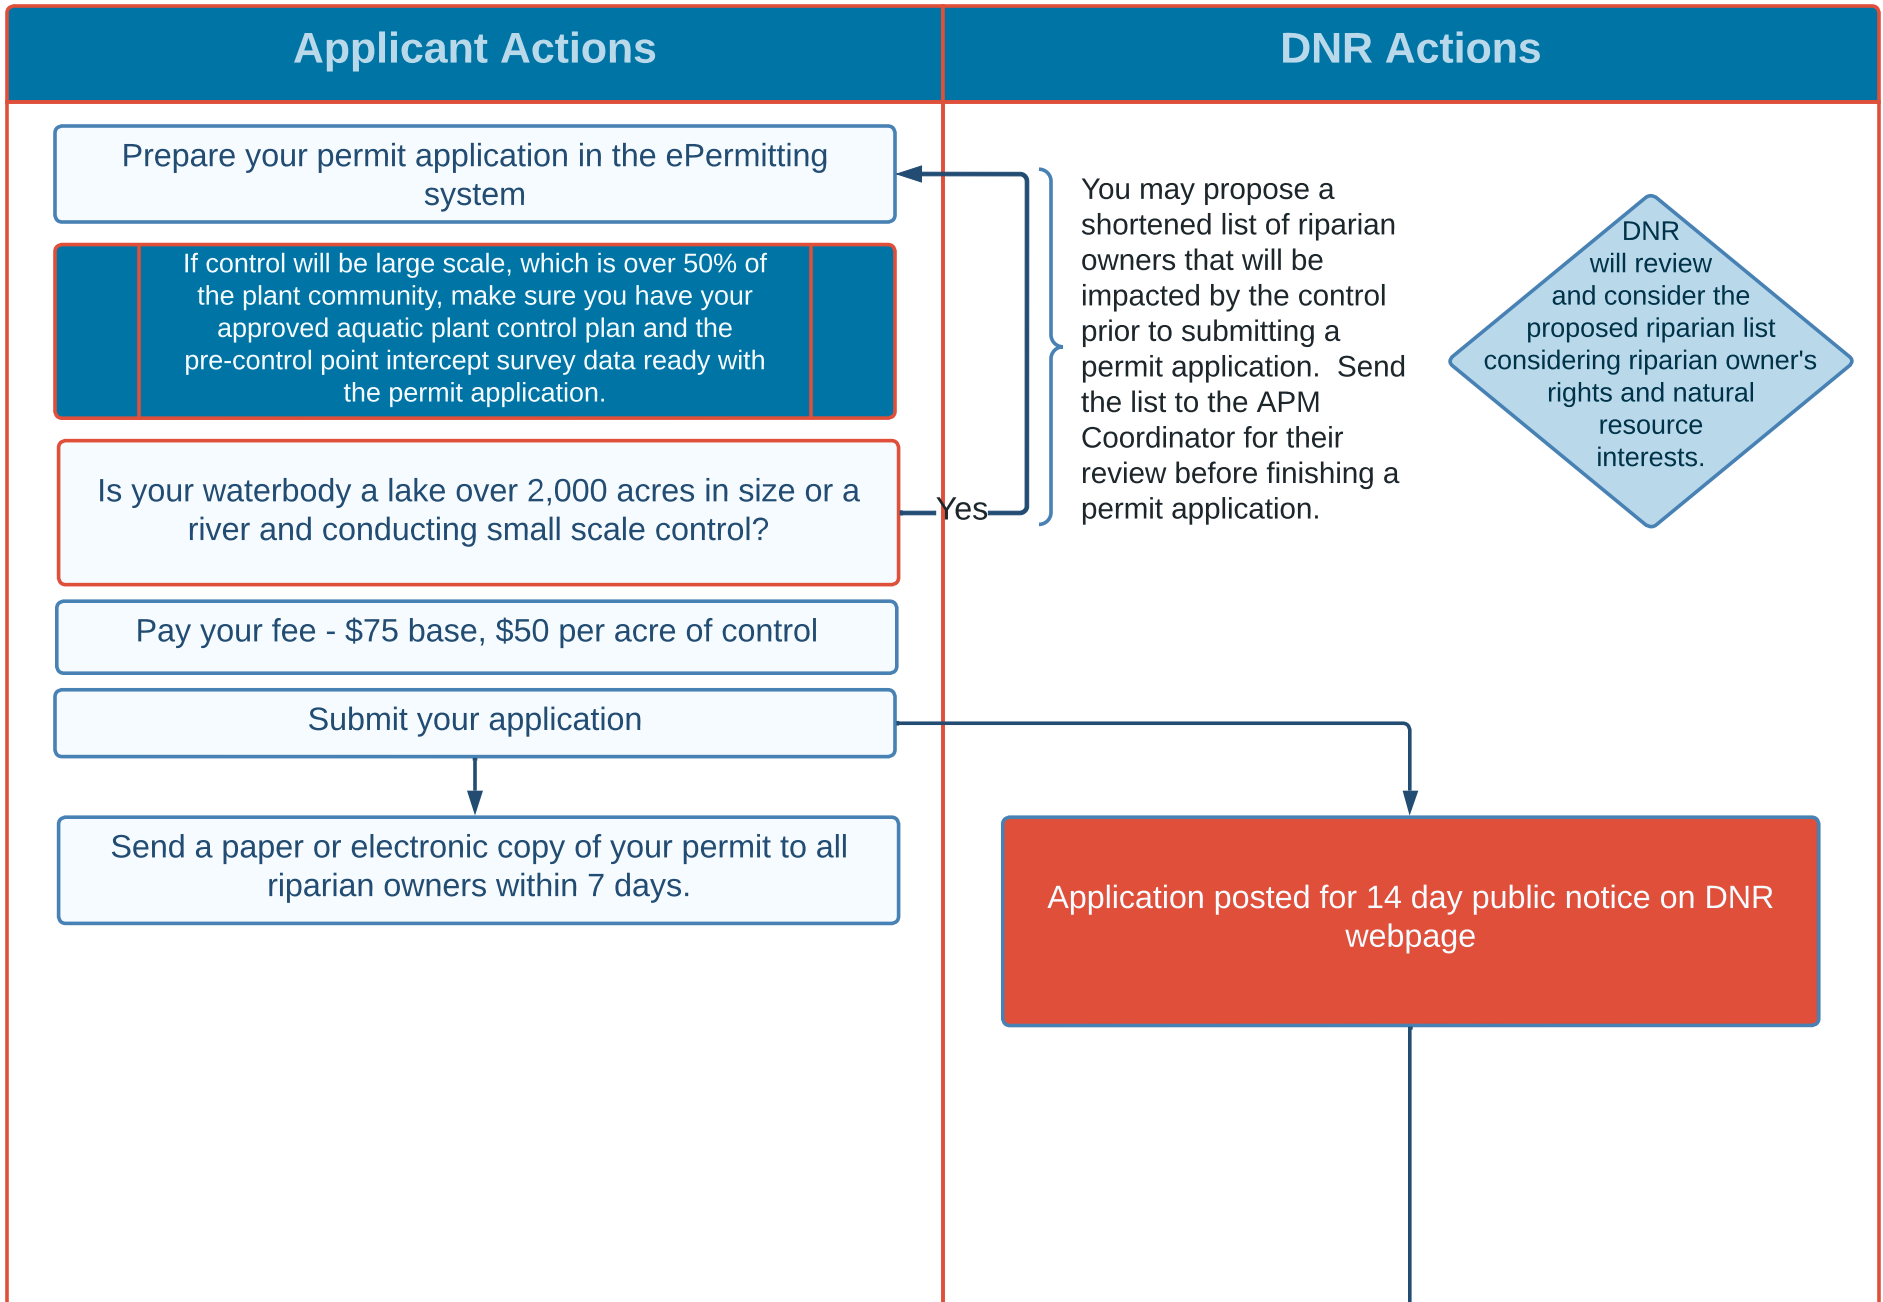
Applicant Actions

DNR Actions

Prepare your permit application in the ePermitting system

If control will be large scale, which is over 50% of the plant community, make sure you have your approved aquatic plant control plan and the pre-control point intercept survey data ready with the permit application.

Is your waterbody a lake over 2,000 acres in size or a river and conducting small scale control?

Yes

You may propose a shortened list of riparian owners that will be impacted by the control prior to submitting a permit application. Send the list to the APM Coordinator for their review before finishing a permit application.

DNR will review and consider the proposed riparian list considering riparian owner's rights and natural resource interests.

Pay your fee - $75 base, $50 per acre of control

Submit your application

Send a paper or electronic copy of your permit to all riparian owners within 7 days.

Application posted for 14 day public notice on DNR webpage